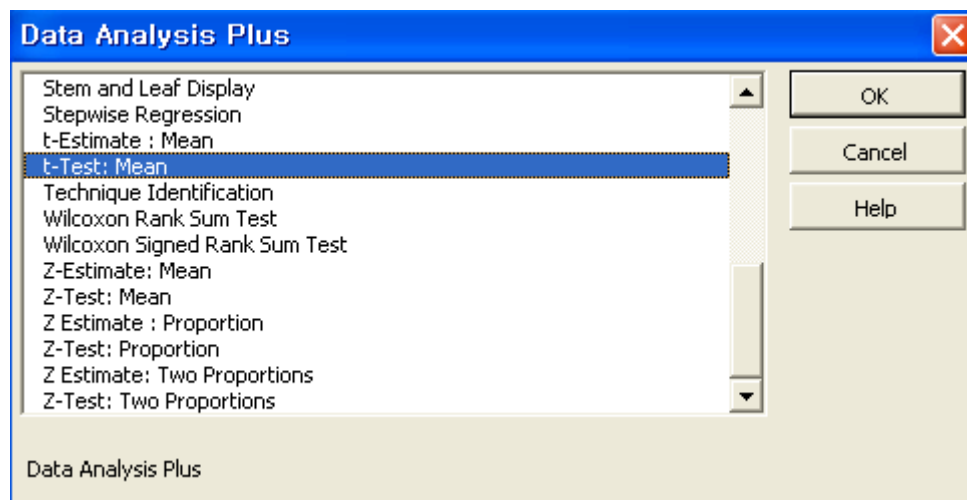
Data Analysis Plus

Stem and Leaf Display
Stepwise Regression
t-Estimate : Mean
t-Test: Mean
Technique Identification
Wilcoxon Rank Sum Test
Wilcoxon Signed Rank Sum Test
Z-Estimate: Mean
Z-Test: Mean
Z Estimate : Proportion
Z-Test: Proportion
Z Estimate: Two Proportions
Z-Test: Two Proportions

OK
Cancel
Help

Data Analysis Plus